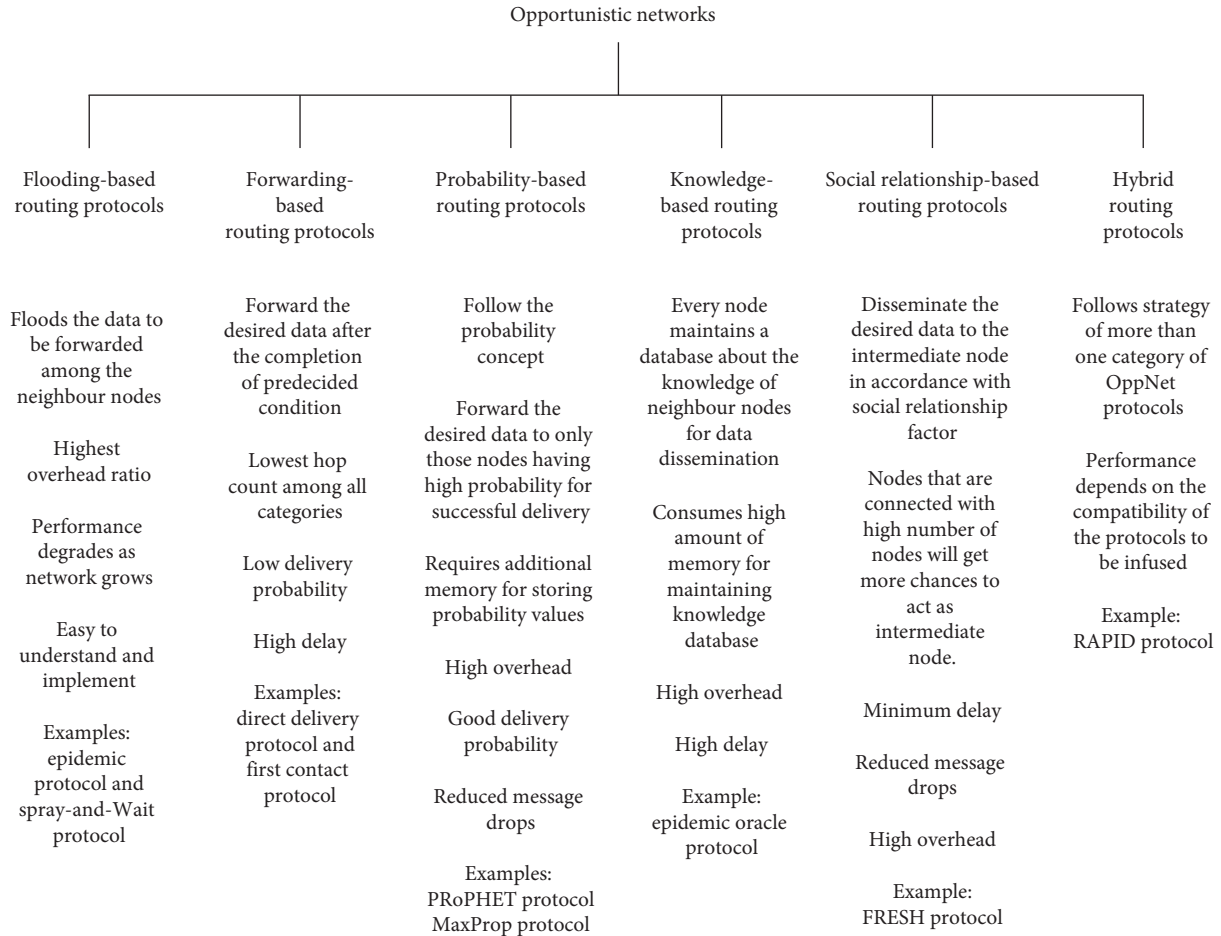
Opportunistic networks

Flooding-based routing protocols

Floods the data to be forwarded among the neighbour nodes

Highest overhead ratio

Performance degrades as network grows

Easy to understand and implement

Examples: epidemic protocol and spray-and-Wait protocol

Forwarding-based routing protocols

Forward the desired data after the completion of predecided condition

Lowest hop count among all categories

Low delivery probability

High delay

Examples: direct delivery protocol and first contact protocol

Probability-based routing protocols

Follow the probability concept

Forward the desired data to only those nodes having high probability for successful delivery

Requires additional memory for storing probability values

High overhead

Good delivery probability

Reduced message drops

Examples: PRoPHET protocol MaxProp protocol

Knowledge-based routing protocols

Every node maintains a database about the knowledge of neighbour nodes for data dissemination

Consumes high amount of memory for maintaining knowledge database

High overhead

High delay

Example: epidemic oracle protocol

Social relationship-based routing protocols

Disseminate the desired data to the intermediate node in accordance with social relationship factor

Nodes that are connected with high number of nodes will get more chances to act as intermediate node.

Minimum delay

Reduced message drops

High overhead

Example: FRESH protocol

Hybrid routing protocols

Follows strategy of more than one category of OppNet protocols

Performance depends on the compatibility of the protocols to be infused

Example: RAPID protocol